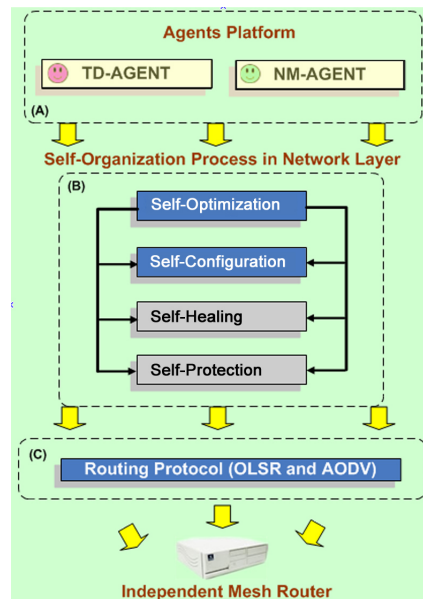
Agents Platform

TD-AGENT

NM-AGENT

(A)

Self-Organization Process in Network Layer

(B)

Self-Optimization

Self-Configuration

Self-Healing

Self-Protection

(C)

Routing Protocol (OLSR and AODV)

Independent Mesh Router